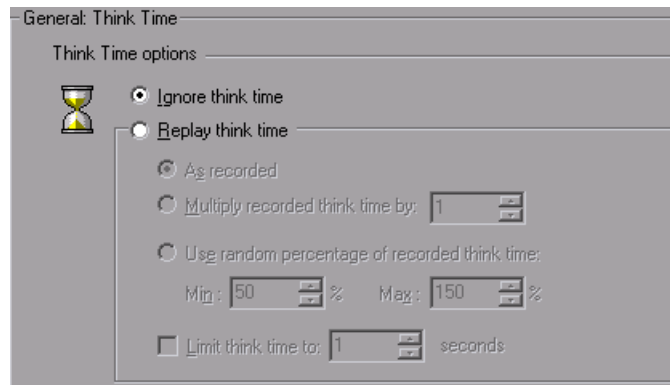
General: Think Time

Think Time options

Ignore think time

Replay think time

As recorded

Multiply recorded think time by: 1

Use random percentage of recorded think time:

Min: 50 %   Max: 150 %

Limit think time to: 1   seconds